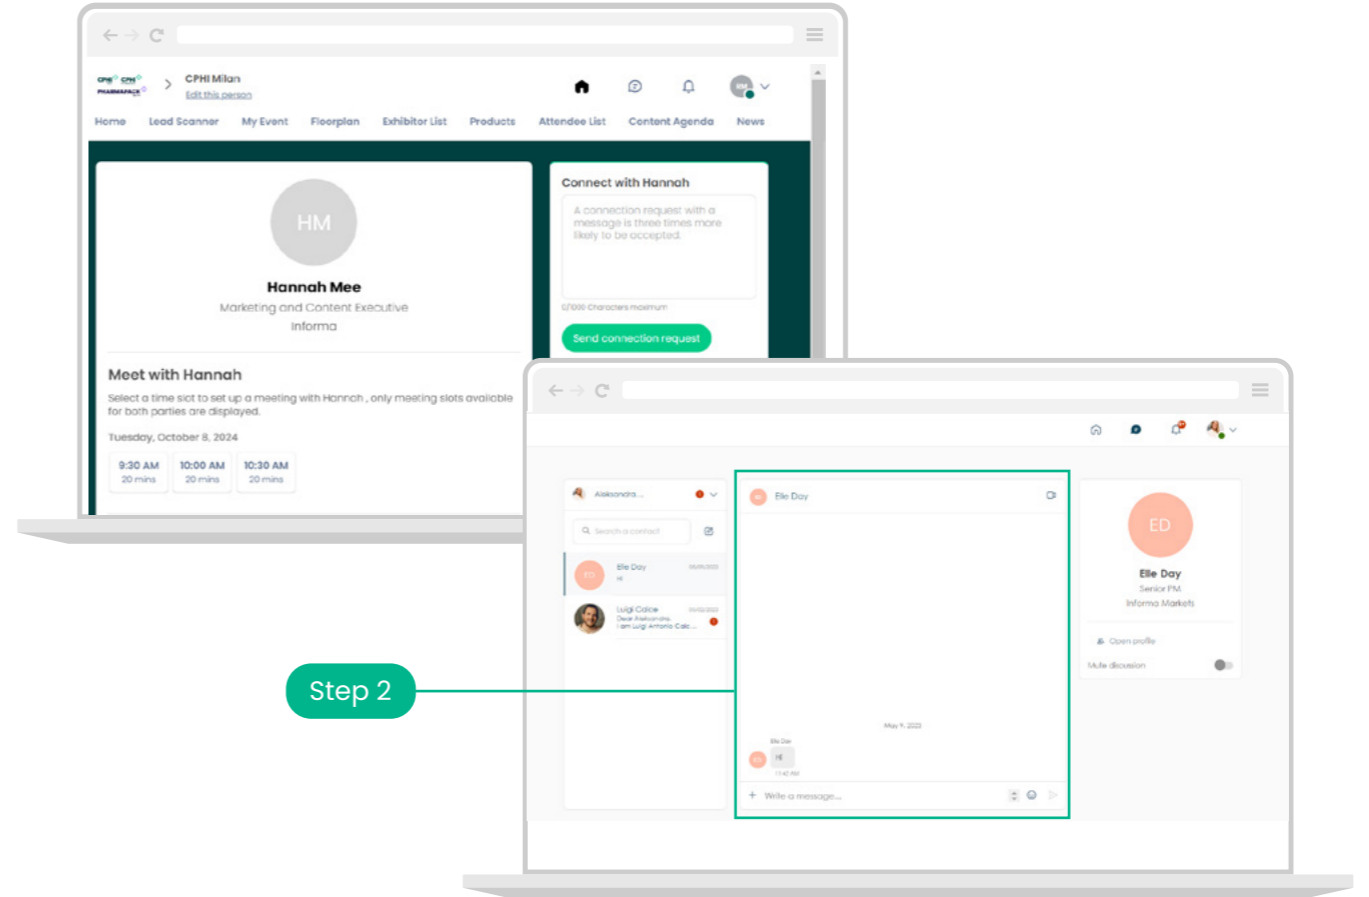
CPHI Milan
Edit this person

Home Lead Scanner My Event Floorplan Exhibitor List Products Attendee List Content Agenda News

HM
Hannah Mee
Marketing and Content Executive
Informa

Connect with Hannah
A connection request with a message is three times more likely to be accepted.
0/1000 Characters maximum
Send connection request

Meet with Hannah
Select a time slot to set up a meeting with Hannah , only meeting slots available for both parties are displayed.
Tuesday, October 8, 2024

| 9:30 AM 20 mins | 10:00 AM 20 mins | 10:30 AM 20 mins |
|---|---|---|

Aleksandra ...
Search a contact
Elle Day
Hi
Luigi Calce
Dear Aleksandra,
I am Luigi Antonio Calc...

Elle Day
May 9, 2023
Elle Day
Hi
11:40 AM
Write a message...

ED
Elle Day
Senior PM
Informa Markets
Open profile
Mute discussion

Step 2